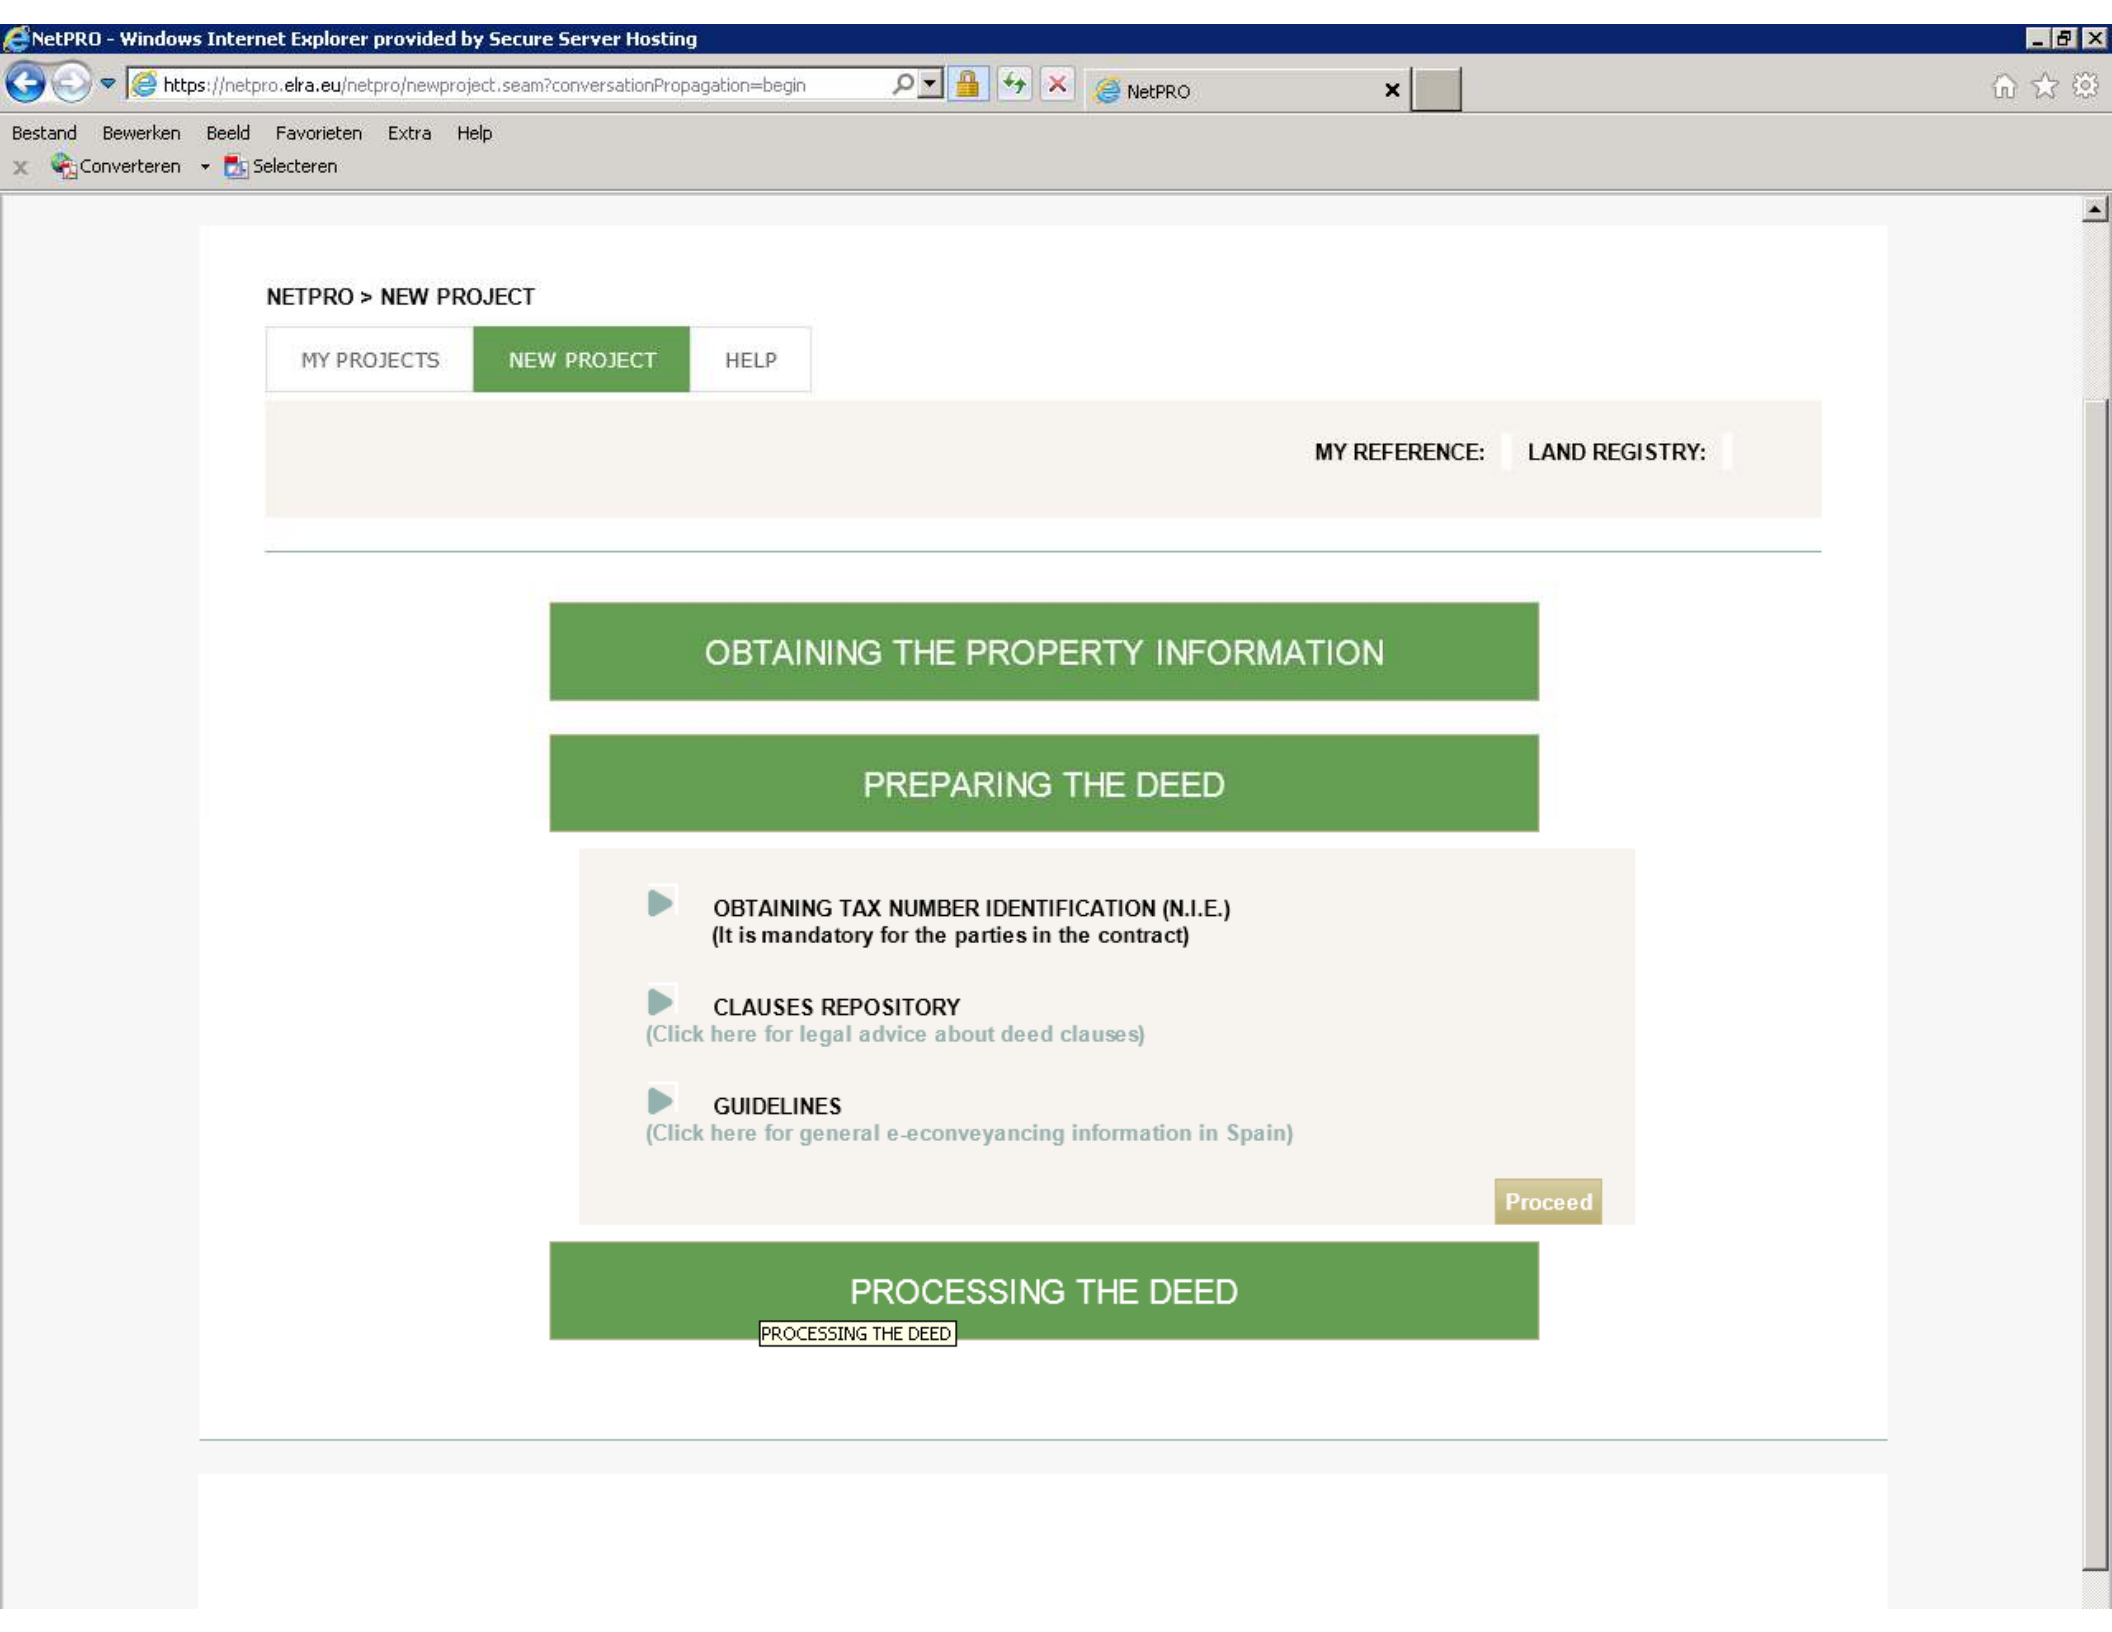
NetPRO - Windows Internet Explorer provided by Secure Server Hosting

https://netpro.elra.eu/netpro/newproject.seam?conversationPropagation=begin

NetPRO

Bestand Bewerken Beeld Favorieten Extra Help

Converteren Selecteren

NETPRO > NEW PROJECT

MY PROJECTS NEW PROJECT HELP

MY REFERENCE: LAND REGISTRY:

OBTAINING THE PROPERTY INFORMATION

PREPARING THE DEED

OBTAINING TAX NUMBER IDENTIFICATION (N.I.E.)
(It is mandatory for the parties in the contract)

CLAUSES REPOSITORY
(Click here for legal advice about deed clauses)

GUIDELINES
(Click here for general e-econveyancing information in Spain)

Proceed

PROCESSING THE DEED

PROCESSING THE DEED